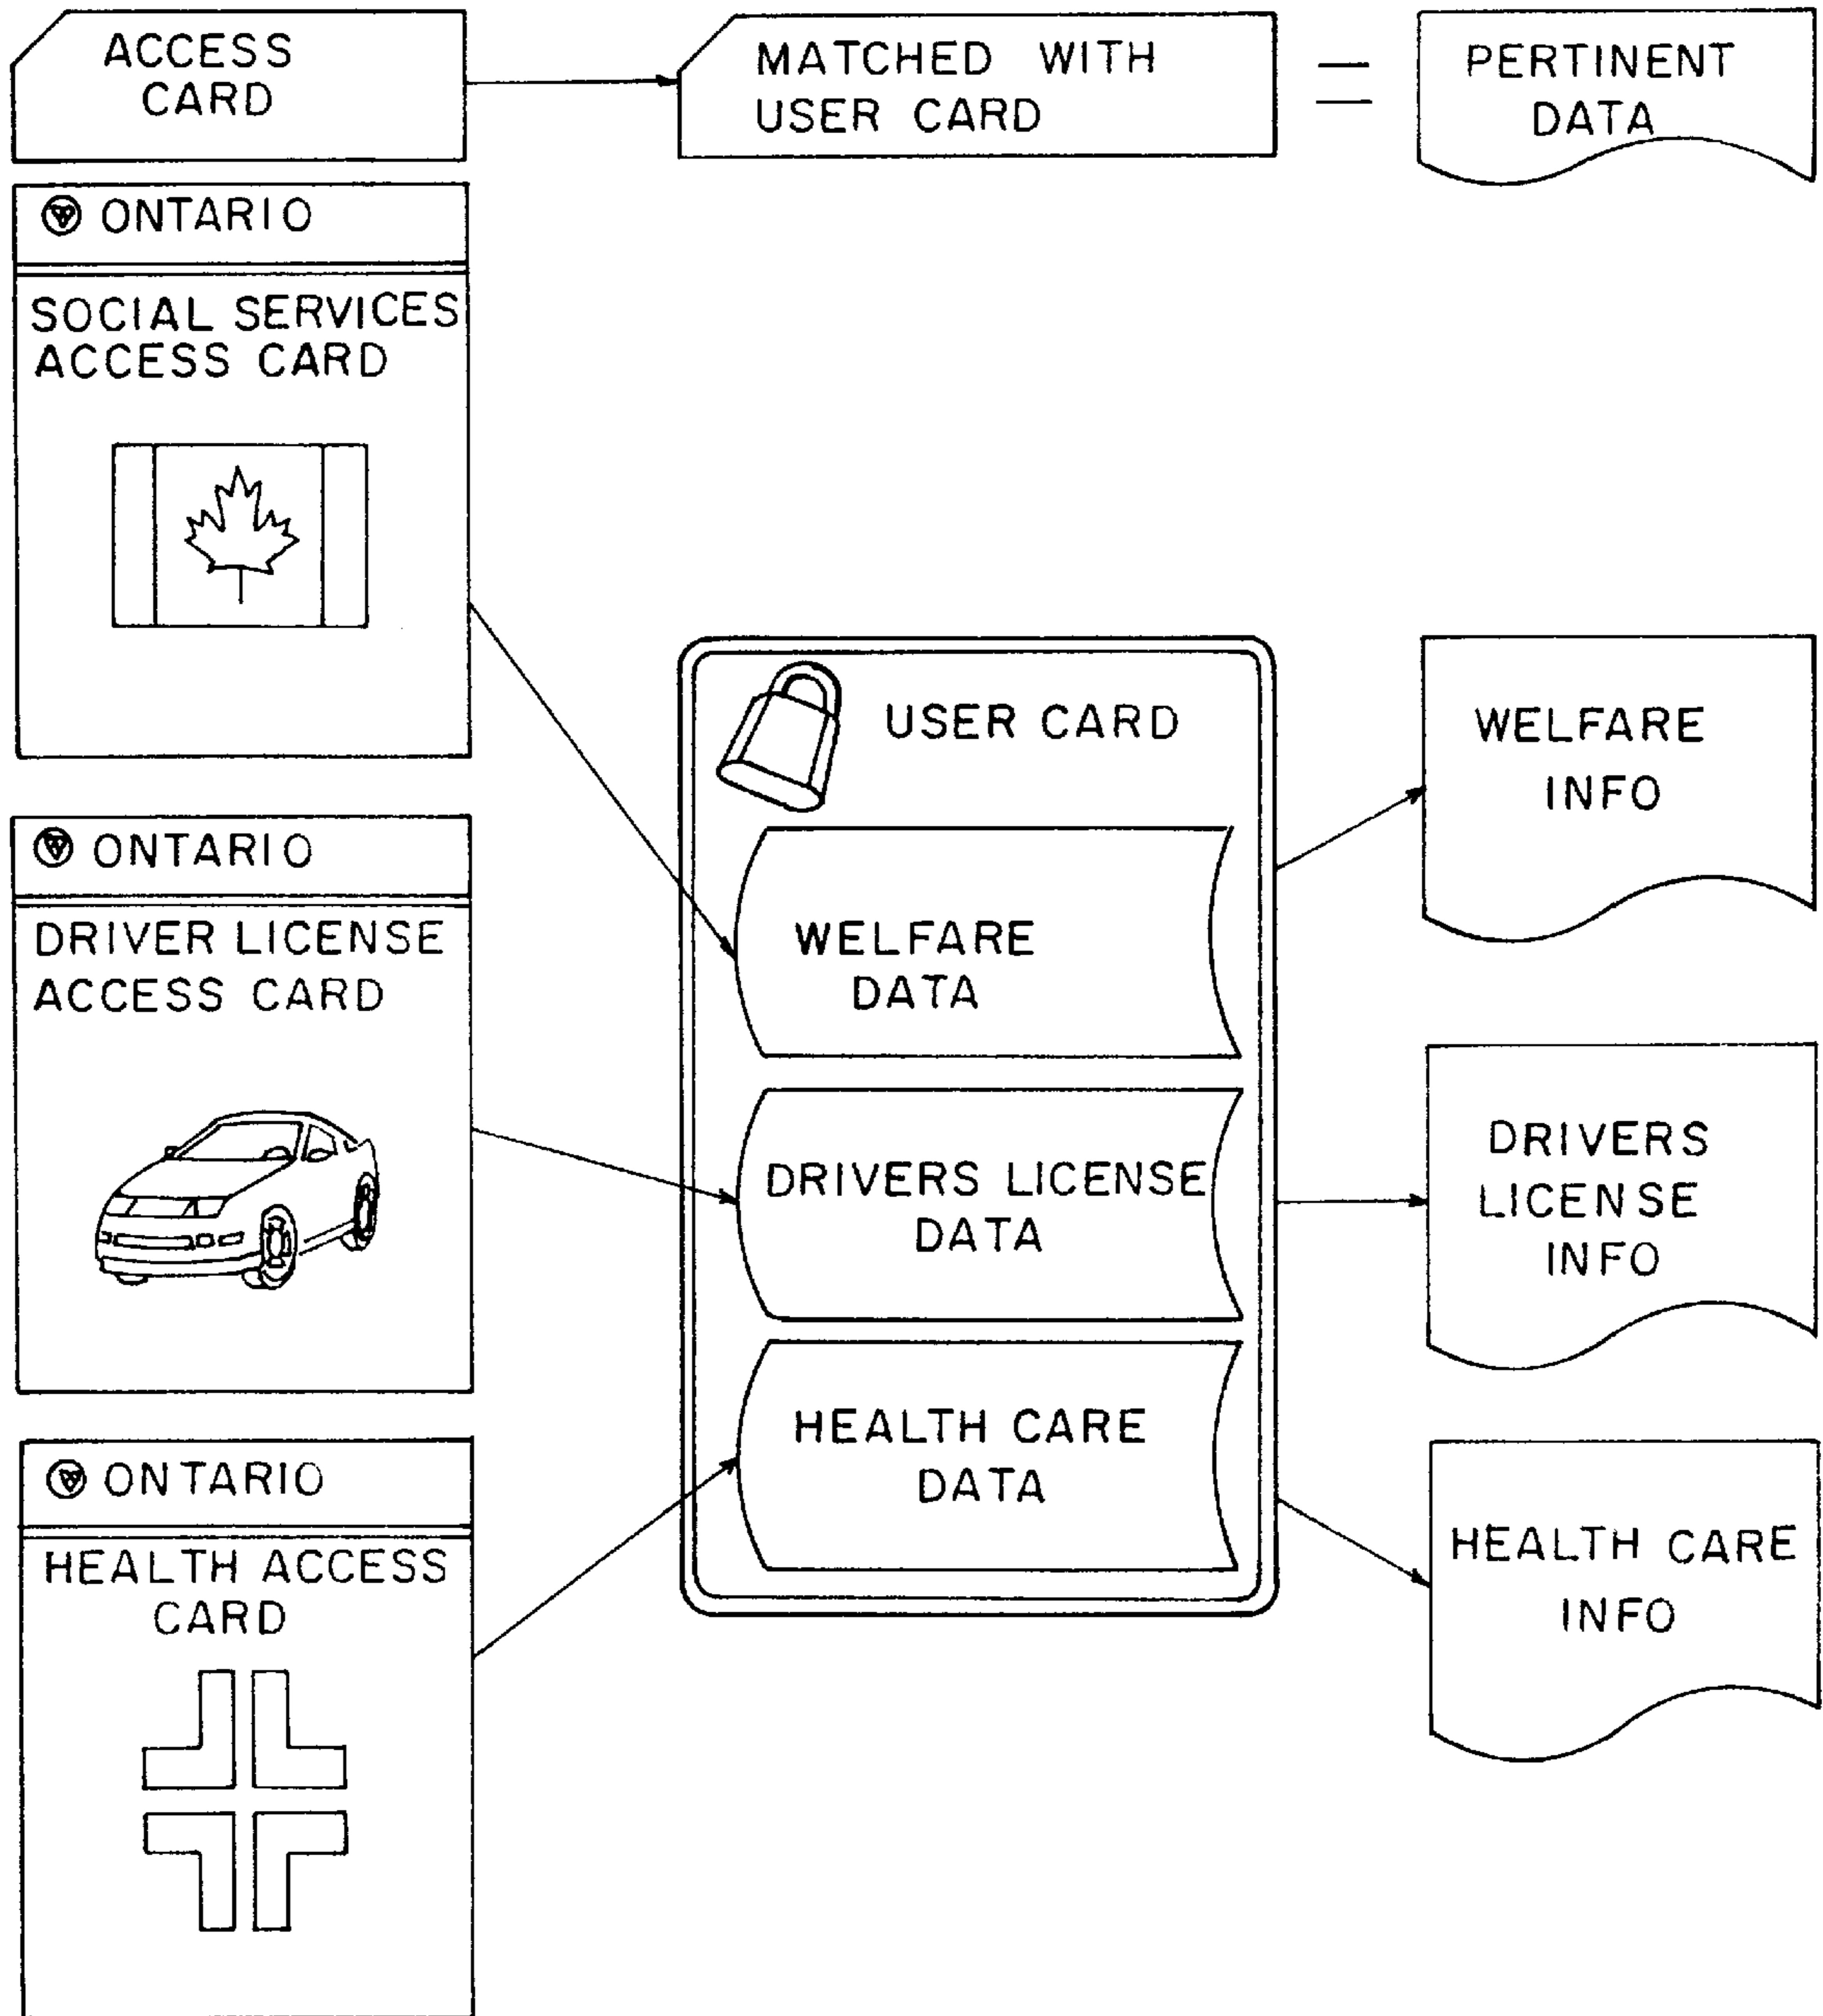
ACCESS CARD

MATCHED WITH USER CARD

=

PERTINENT DATA

ONTARIO

SOCIAL SERVICES ACCESS CARD

ONTARIO

DRIVER LICENSE ACCESS CARD

ONTARIO

HEALTH ACCESS CARD

USER CARD

WELFARE DATA

DRIVERS LICENSE DATA

HEALTH CARE DATA

WELFARE INFO

DRIVERS LICENSE INFO

HEALTH CARE INFO